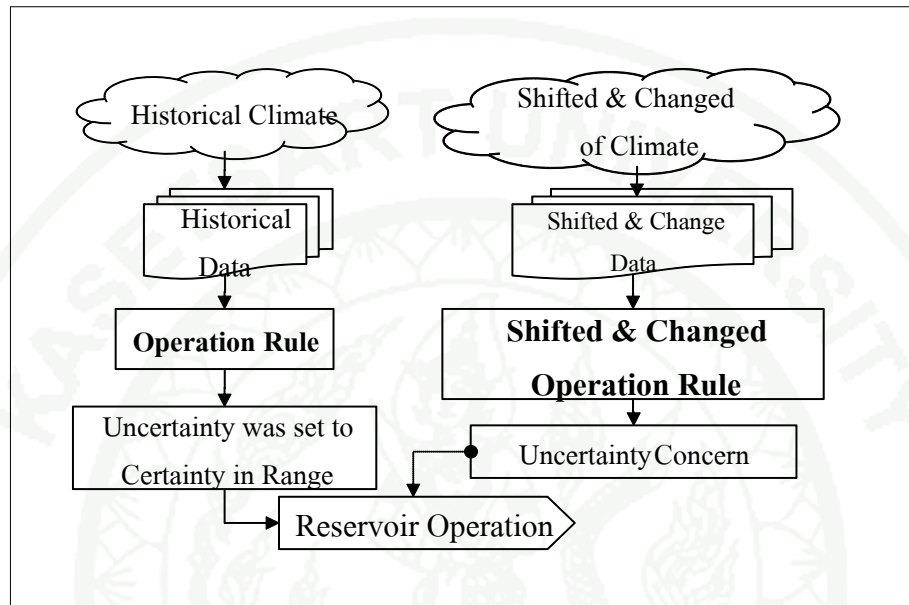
Historical Climate

Shifted & Changed of Climate

Historical Data

Shifted & Change Data

Operation Rule

Shifted & Changed Operation Rule

Uncertainty was set to Certainty in Range

UncertaintyConcern

Reservoir Operation